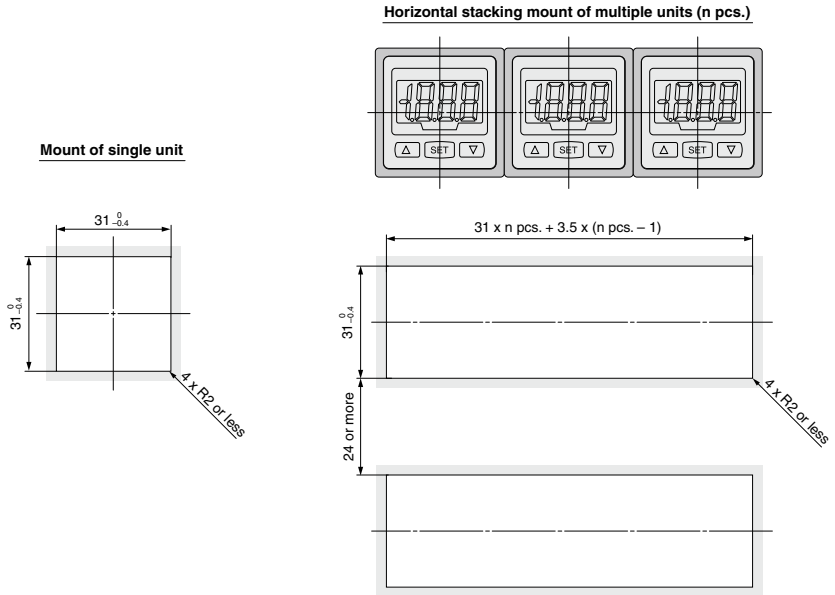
Horizontal stacking mount of multiple units (n pcs.)

-888.8 △ SET ▽

-888.8 △ SET ▽

-888.8 △ SET ▽

Mount of single unit

$31^{0}_{-0.4}$

$31^{0}_{-0.4}$

4 x R2 or less

31 x n pcs. + 3.5 x (n pcs. – 1)

$31^{0}_{-0.4}$

24 or more

4 x R2 or less